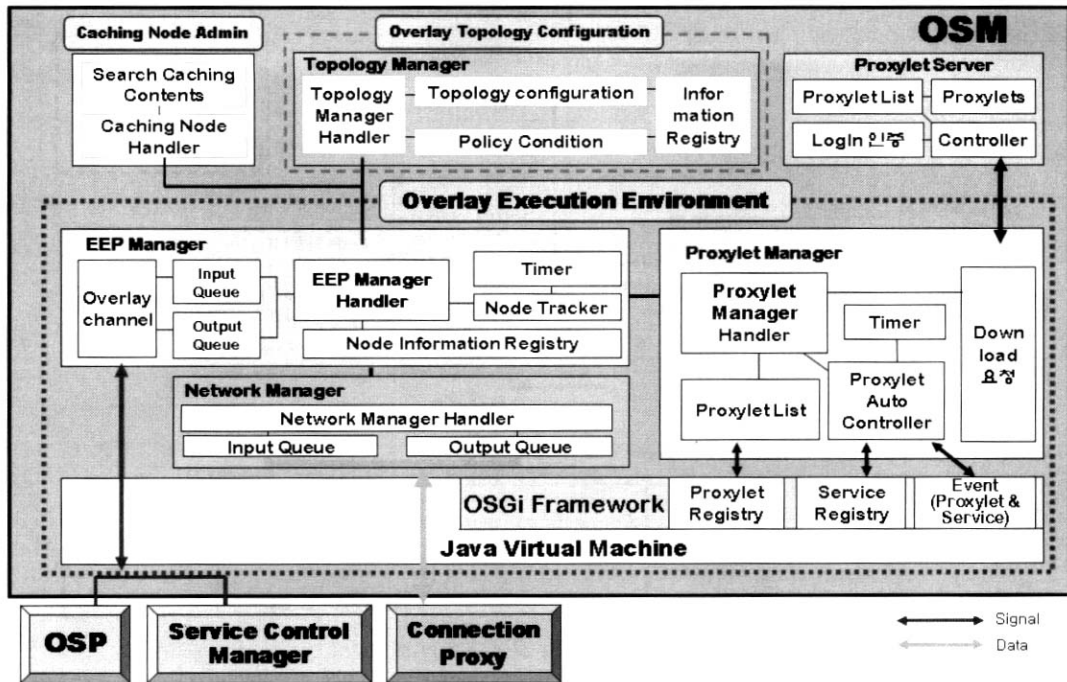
Caching Node Admin

Search Caching Contents

Caching Node Handler

Overlay Topology Configuration

Topology Manager

Topology Manager Handler

Topology configuration

Policy Condition

Infor mation Registry

OSM

Proxylet Server

Proxylet List

Proxylets

LogIn 인증

Controller

Overlay Execution Environment

EEP Manager

Overlay channel

Input Queue

Output Queue

EEP Manager Handler

Timer

Node Tracker

Node Information Registry

Proxylet Manager

Proxylet Manager Handler

Timer

Down load 요청

Proxylet List

Proxylet Auto Controller

Network Manager

Network Manager Handler

Input Queue

Output Queue

OSGi Framework

Proxylet Registry

Service Registry

Event (Proxylet & Service)

Java Virtual Machine

OSP

Service Control Manager

Connection Proxy

Signal

Data